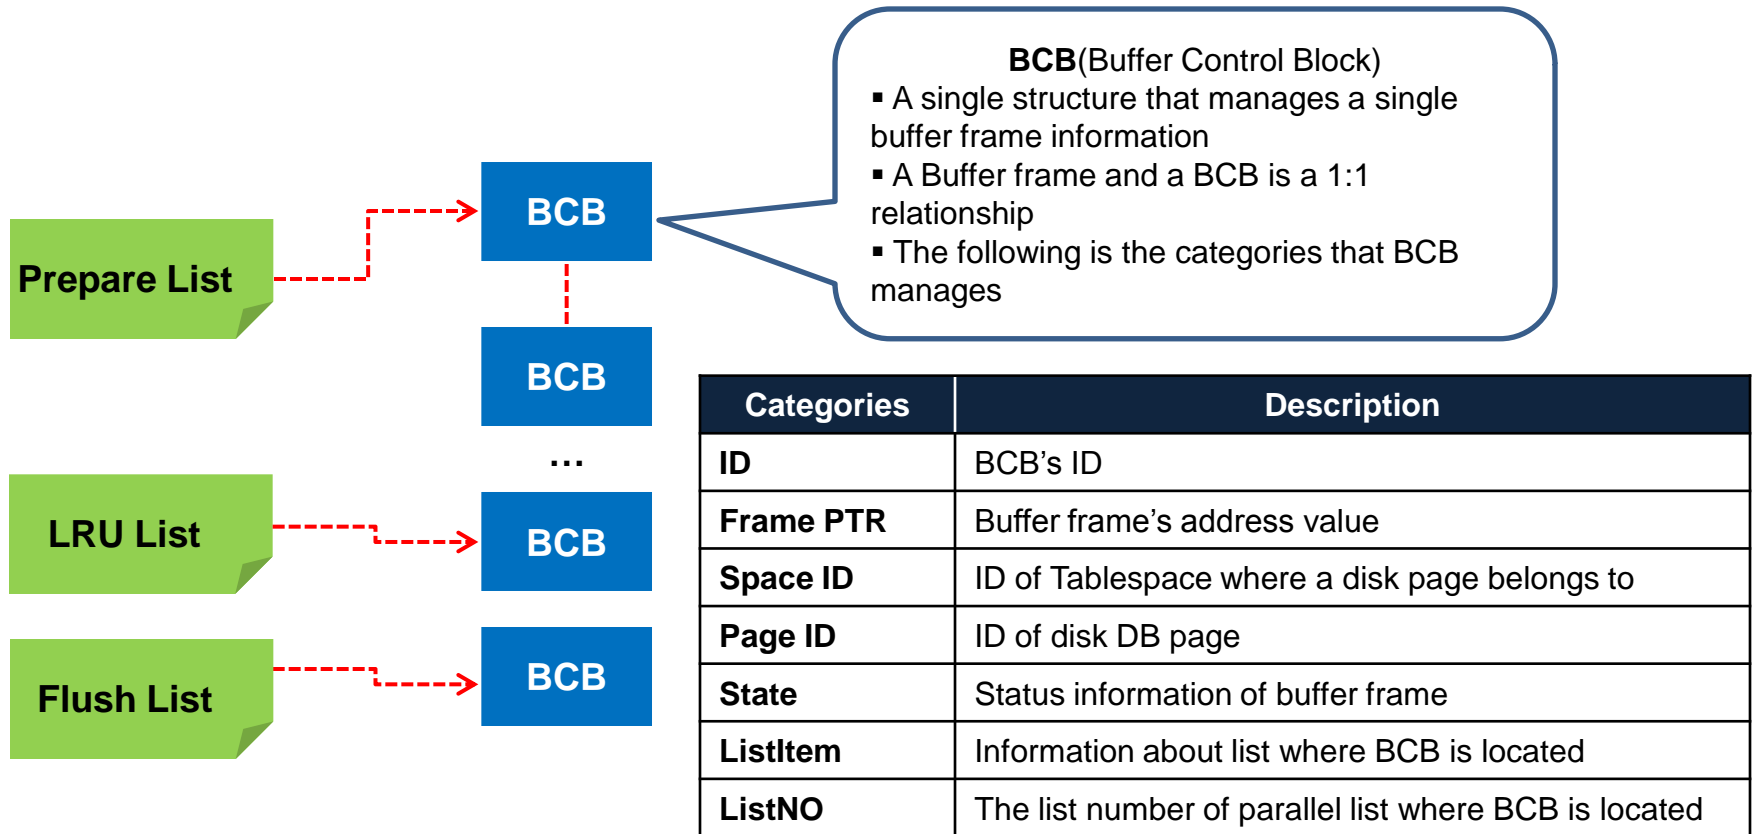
BCB(Buffer Control Block)
▪ A single structure that manages a single buffer frame information
▪ A Buffer frame and a BCB is a 1:1 relationship
▪ The following is the categories that BCB manages

Prepare List

LRU List

Flush List

BCB

BCB

…

BCB

BCB

| Categories | Description |
|---|---|
| ID | BCB's ID |
| Frame PTR | Buffer frame's address value |
| Space ID | ID of Tablespace where a disk page belongs to |
| Page ID | ID of disk DB page |
| State | Status information of buffer frame |
| ListItem | Information about list where BCB is located |
| ListNO | The list number of parallel list where BCB is located |